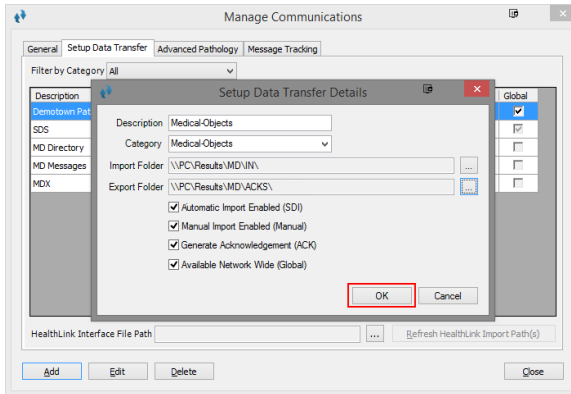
Manage Communications

General | Setup Data Transfer | Advanced Pathology | Message Tracking

Filter by Category All

Description
Demotown Pat
SDS
MD Directory
MD Messages
MDX

Global

Setup Data Transfer Details

Description Medical-Objects
Category Medical-Objects
Import Folder \\PC\Results\MD\IN\
Export Folder \\PC\Results\MD\ACKS\
...
...
Automatic Import Enabled (SDI)
Manual Import Enabled (Manual)
Generate Acknowledgement (ACK)
Available Network Wide (Global)

OK
Cancel

HealthLink Interface File Path
...
Refresh HealthLink Import Path(s)

Add
Edit
Delete
Close